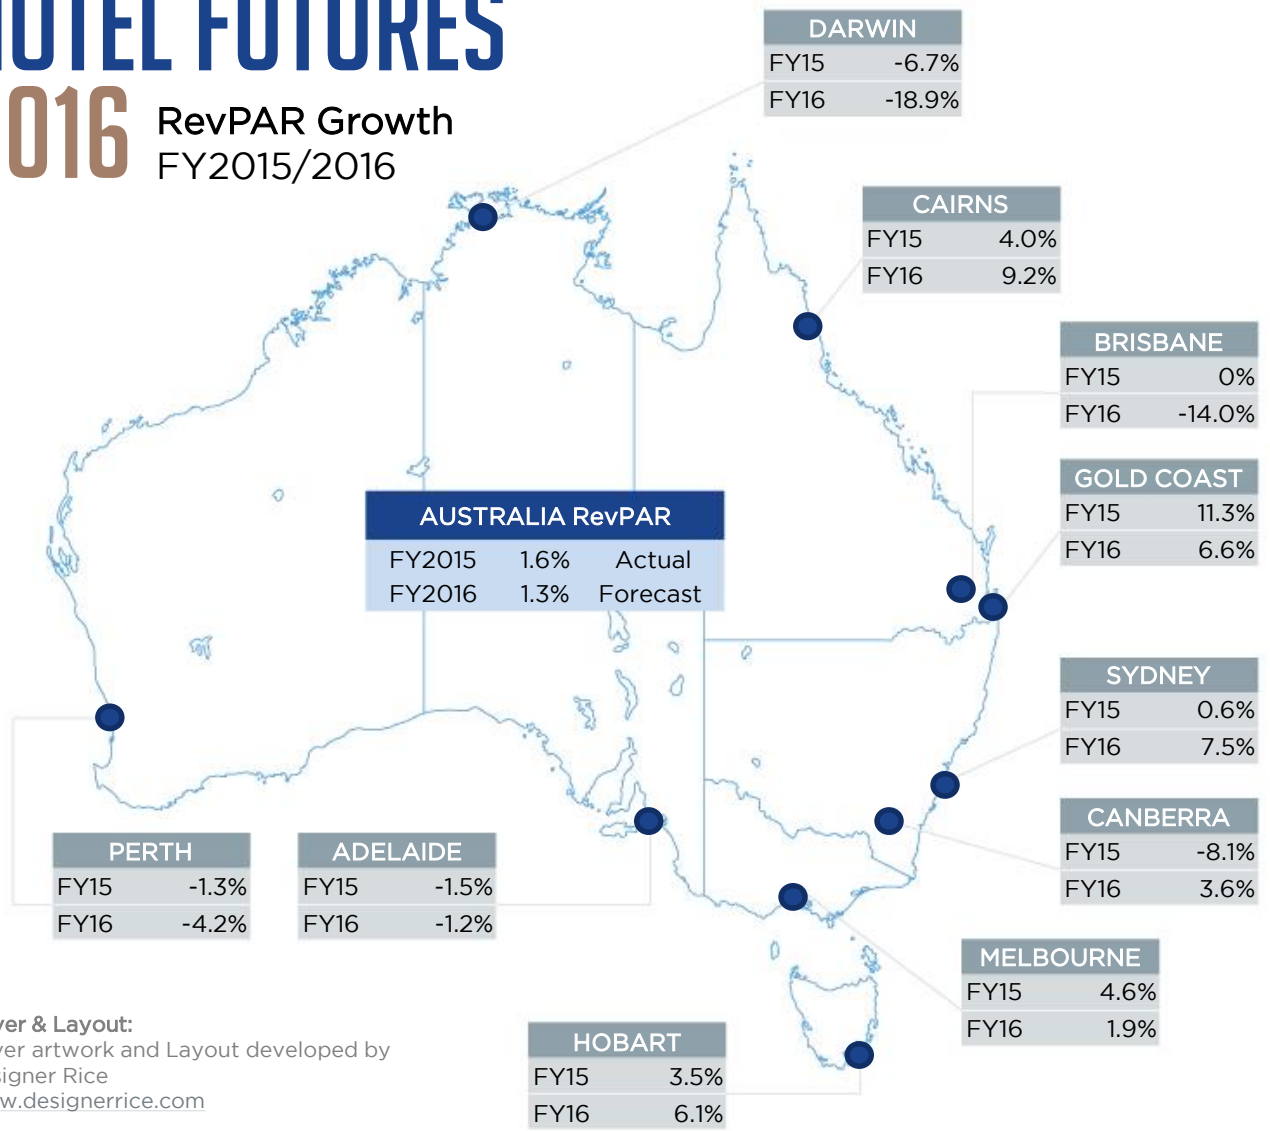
IOTEL FUTURES
016 RevPAR Growth
FY2015/2016

| DARWIN | |
|---|---|
| FY15 | -6.7% |
| FY16 | -18.9% |

| CAIRNS | |
|---|---|
| FY15 | 4.0% |
| FY16 | 9.2% |

| BRISBANE | |
|---|---|
| FY15 | 0% |
| FY16 | -14.0% |

| GOLD COAST | |
|---|---|
| FY15 | 11.3% |
| FY16 | 6.6% |

| AUSTRALIA RevPAR | | |
|---|---|---|
| FY2015 | 1.6% | Actual |
| FY2016 | 1.3% | Forecast |

| SYDNEY | |
|---|---|
| FY15 | 0.6% |
| FY16 | 7.5% |

| CANBERRA | |
|---|---|
| FY15 | -8.1% |
| FY16 | 3.6% |

| PERTH | |
|---|---|
| FY15 | -1.3% |
| FY16 | -4.2% |

| ADELAIDE | |
|---|---|
| FY15 | -1.5% |
| FY16 | -1.2% |

| MELBOURNE | |
|---|---|
| FY15 | 4.6% |
| FY16 | 1.9% |

| HOBART | |
|---|---|
| FY15 | 3.5% |
| FY16 | 6.1% |

ver & Layout:
ver artwork and Layout developed by
signer Rice
w.designerrice.com